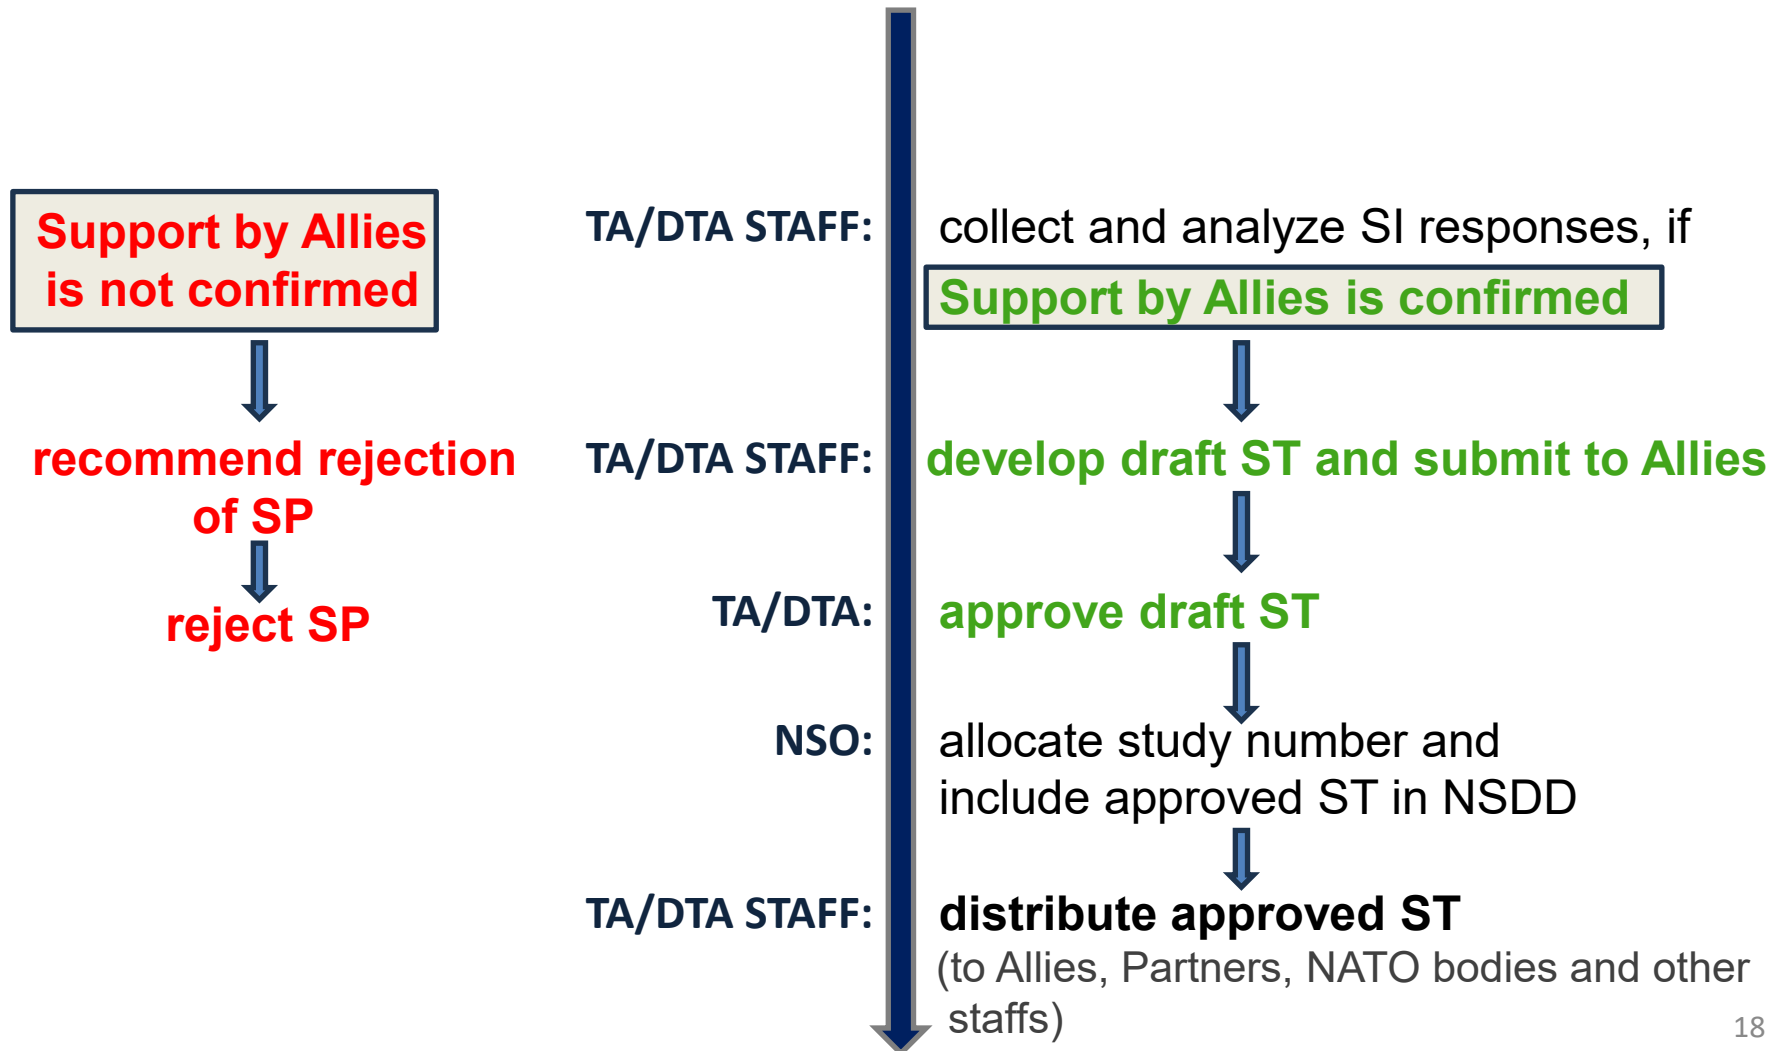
Support by Allies is not confirmed

recommend rejection of SP

reject SP

TA/DTA STAFF: collect and analyze SI responses, if

Support by Allies is confirmed

TA/DTA STAFF: develop draft ST and submit to Allies

TA/DTA: approve draft ST

NSO: allocate study number and include approved ST in NSDD

TA/DTA STAFF: distribute approved ST (to Allies, Partners, NATO bodies and other staffs)

18